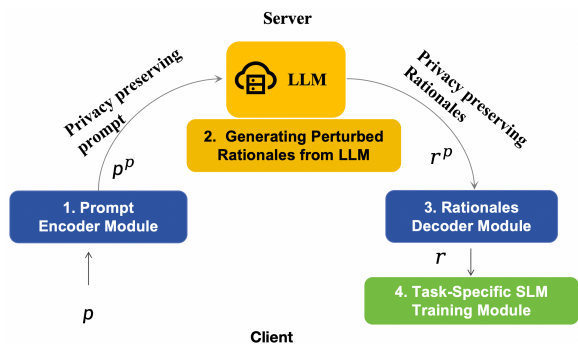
Server

Privacy preserving prompt

LLM

Privacy preserving Rationales

2. Generating Perturbed Rationales from LLM

$p^p$

$r^p$

1. Prompt Encoder Module

3. Rationales Decoder Module

$r$

$p$

4. Task-Specific SLM Training Module

Client